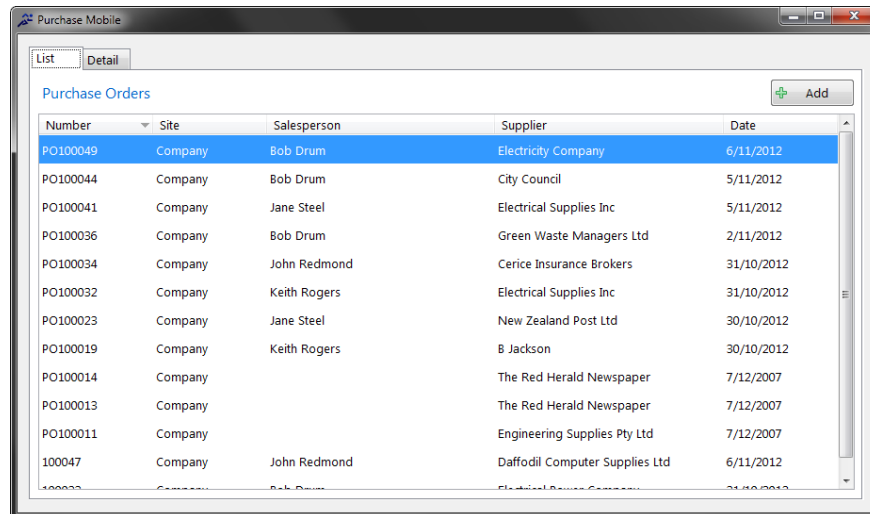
Purchase Mobile

List
Detail

Purchase Orders

Add

| Number | Site | Salesperson | Supplier | Date |
|---|---|---|---|---|
| PO100049 | Company | Bob Drum | Electricity Company | 6/11/2012 |
| PO100044 | Company | Bob Drum | City Council | 5/11/2012 |
| PO100041 | Company | Jane Steel | Electrical Supplies Inc | 5/11/2012 |
| PO100036 | Company | Bob Drum | Green Waste Managers Ltd | 2/11/2012 |
| PO100034 | Company | John Redmond | Cerice Insurance Brokers | 31/10/2012 |
| PO100032 | Company | Keith Rogers | Electrical Supplies Inc | 31/10/2012 |
| PO100023 | Company | Jane Steel | New Zealand Post Ltd | 30/10/2012 |
| PO100019 | Company | Keith Rogers | B Jackson | 30/10/2012 |
| PO100014 | Company | | The Red Herald Newspaper | 7/12/2007 |
| PO100013 | Company | | The Red Herald Newspaper | 7/12/2007 |
| PO100011 | Company | | Engineering Supplies Pty Ltd | 7/12/2007 |
| 100047 | Company | John Redmond | Daffodil Computer Supplies Ltd | 6/11/2012 |
| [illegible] | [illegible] | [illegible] | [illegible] | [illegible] |